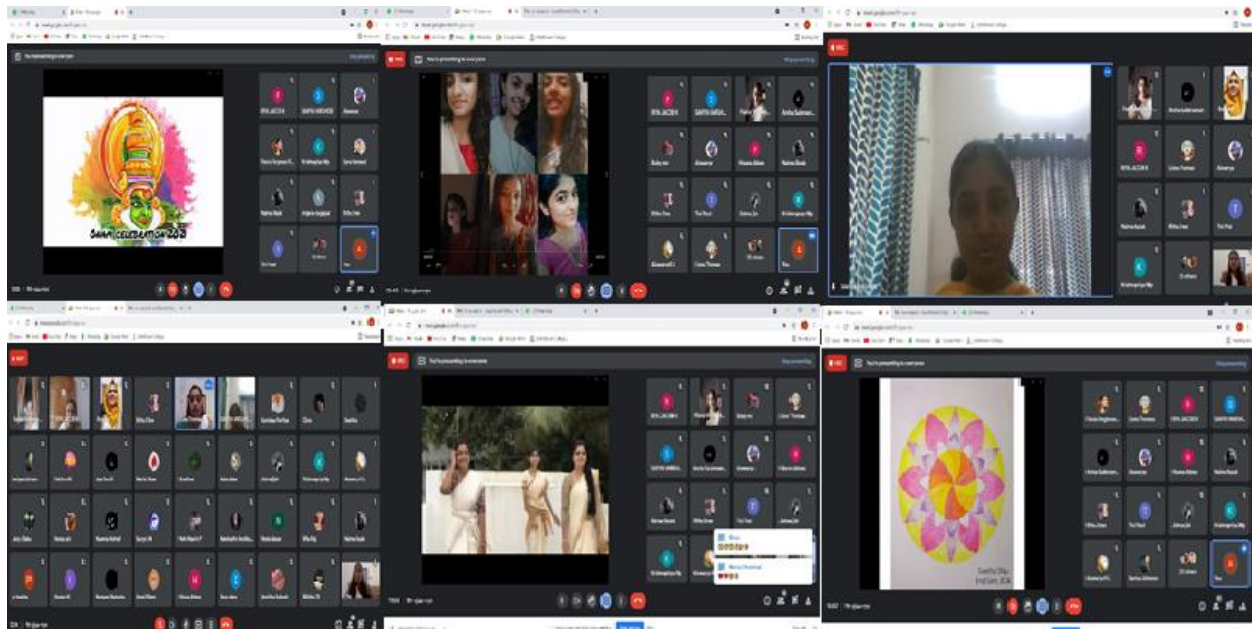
ONAM CELEBRATION 2020

You're presenting to everyone

You're presenting to everyone

You're presenting to everyone

You're presenting to everyone

RIYA JACOB K

SANTHI VARGHESE

Keerthy Dilip
2nd Sem. BCA